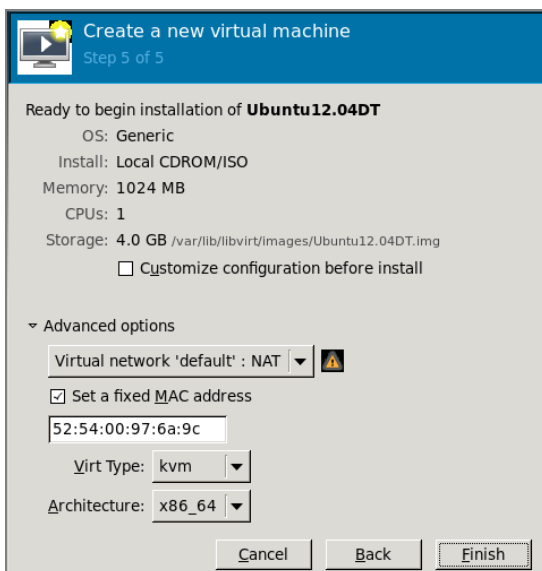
Create a new virtual machine
Step 5 of 5

Ready to begin installation of **Ubuntu12.04DT**
OS: Generic
Install: Local CDROM/ISO
Memory: 1024 MB
CPUs: 1
Storage: 4.0 GB /var/lib/libvirt/images/Ubuntu12.04DT.img
Customize configuration before install

Advanced options
Virtual network 'default' : NAT
Set a fixed MAC address
52:54:00:97:6a:9c
Virt Type: kvm
Architecture: x86_64

Cancel
Back
Finish